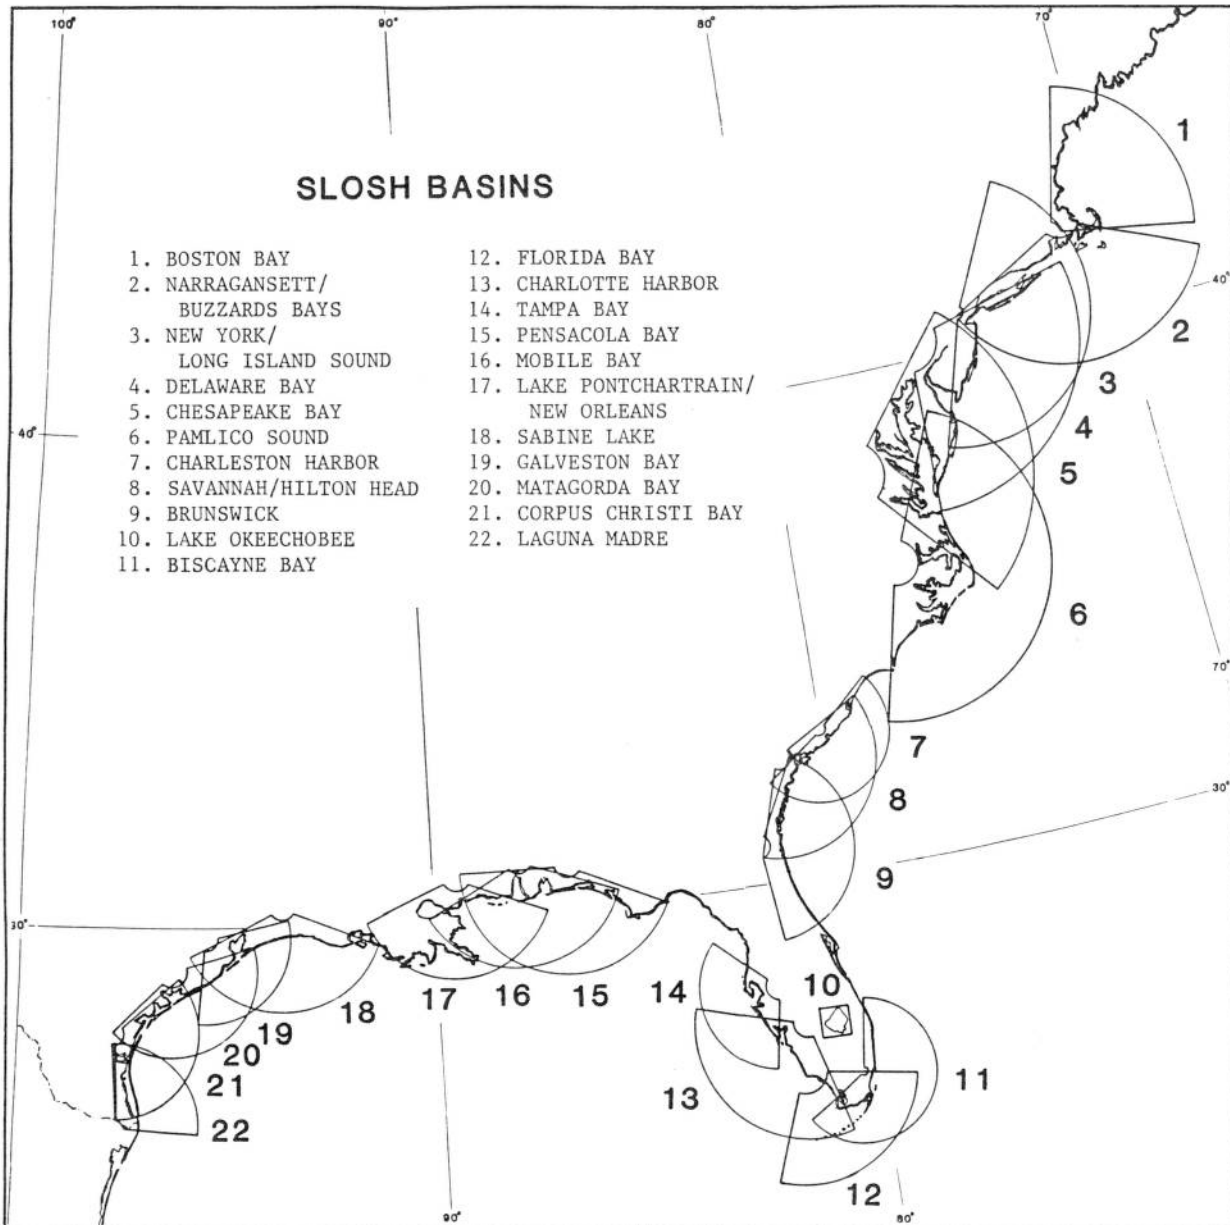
100°
90°
80°
70°

SLOSH BASINS

1. BOSTON BAY
2. NARRAGANSETT/ BUZZARDS BAYS
3. NEW YORK/ LONG ISLAND SOUND
4. DELAWARE BAY
5. CHESAPEAKE BAY
6. PAMLICO SOUND
7. CHARLESTON HARBOR
8. SAVANNAH/HILTON HEAD
9. BRUNSWICK
10. LAKE OKEECHOBEE
11. BISCAYNE BAY

12. FLORIDA BAY
13. CHARLOTTE HARBOR
14. TAMPA BAY
15. PENSACOLA BAY
16. MOBILE BAY
17. LAKE PONTCHARTRAIN/ NEW ORLEANS
18. SABINE LAKE
19. GALVESTON BAY
20. MATAGORDA BAY
21. CORPUS CHRISTI BAY
22. LAGUNA MADRE

1
40°
2
40°
3
4
5
6
70°
7
8
30°
9
30°
10
11
14
15
16
17
18
19
20
21
22
13
12
90°
80°